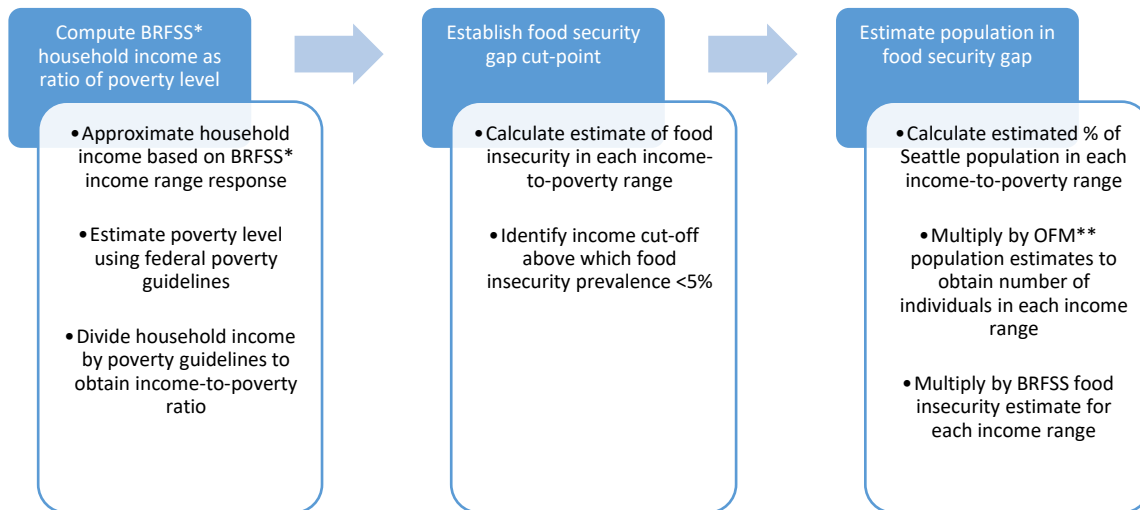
Compute BRFSS* household income as ratio of poverty level

• Approximate household income based on BRFSS* income range response

• Estimate poverty level using federal poverty guidelines

• Divide household income by poverty guidelines to obtain income-to-poverty ratio

Establish food security gap cut-point

• Calculate estimate of food insecurity in each income-to-poverty range

• Identify income cut-off above which food insecurity prevalence <5%

Estimate population in food security gap

• Calculate estimated % of Seattle population in each income-to-poverty range

• Multiply by OFM** population estimates to obtain number of individuals in each income range

• Multiply by BRFSS food insecurity estimate for each income range